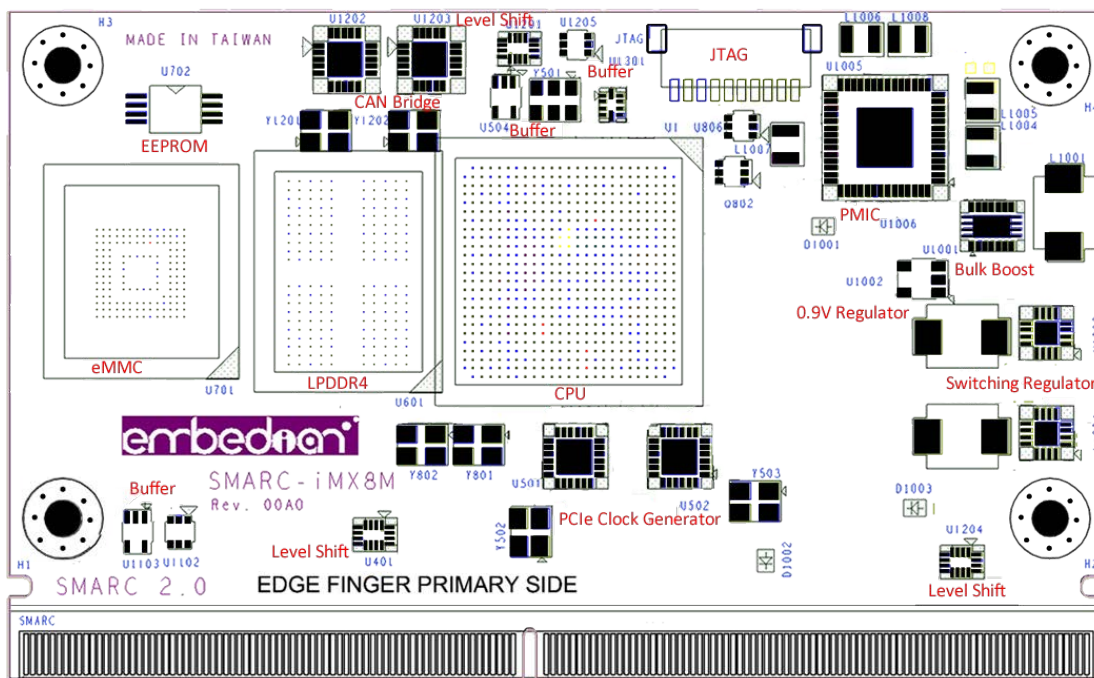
H3
MADE IN TAIWAN
U702
EEPROM
U1202
U1203
CAN Bridge
Level Shift
U1201
U1205
Buffer
Y501
U504
Buffer
Y1201
Y1202
JTAG
U1301
JTAG
U806
L1007
Q802
U1005
L1006
L1008
L1005
L1004
PMIC
U1006
D1001
L1001
U1001
Bulk Boost
U1002
0.9V Regulator
Switching Regulator
V1
eMMC
U701
LPDDR4
U601
CPU
embedian
SMARC-iMX8M
Rev. 00A0
Y802
Y801
U501
U502
Y503
PCIe Clock Generator
Y502
D1002
D1003
Buffer
U1103
U1102
Level Shift
U401
U1204
Level Shift
H1
SMARC 2.0
EDGE FINGER PRIMARY SIDE
SMARC